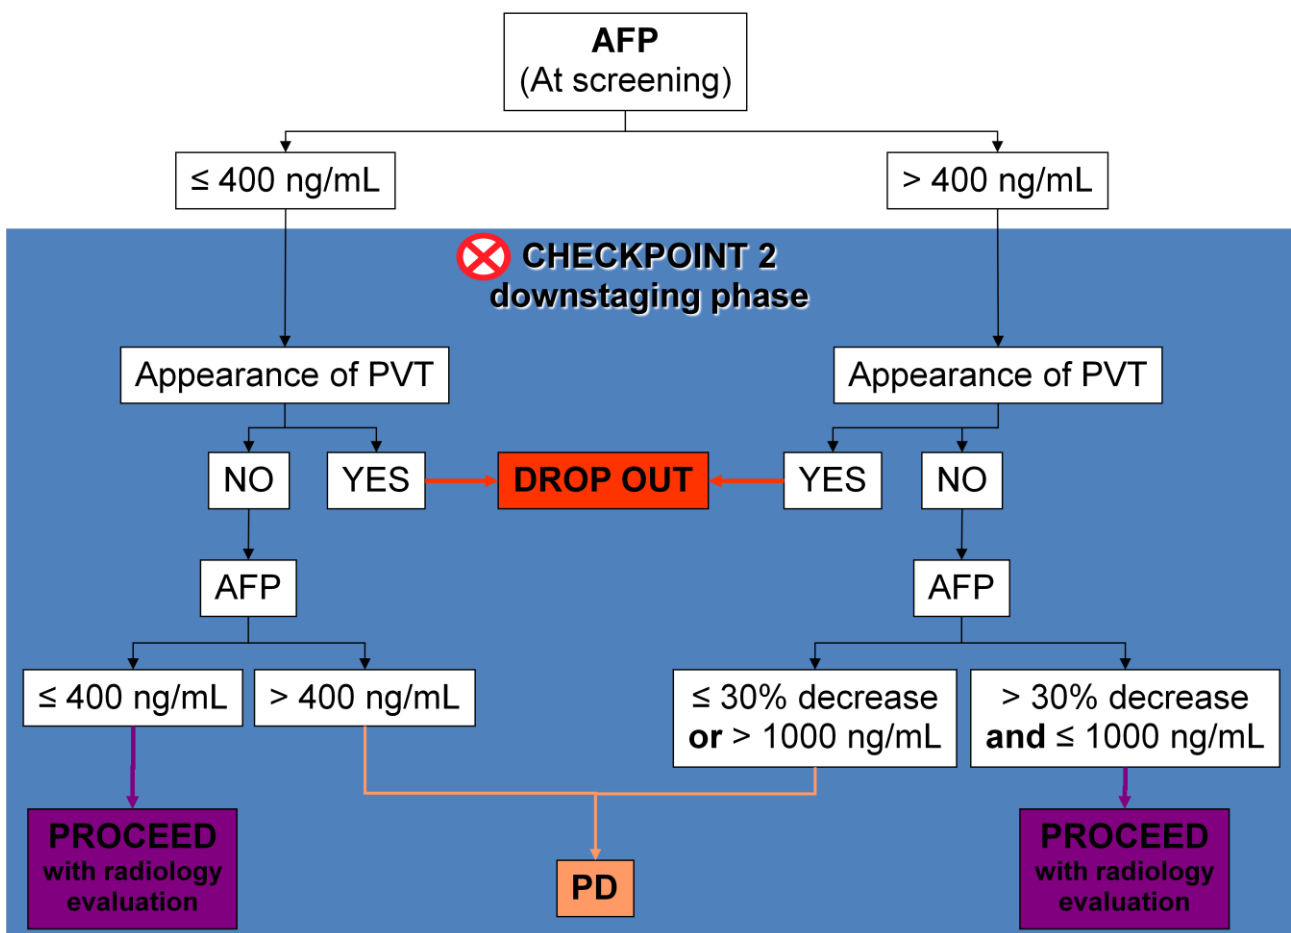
AFP
(At screening)

≤ 400 ng/mL

> 400 ng/mL

CHECKPOINT 2
downstaging phase

Appearance of PVT

Appearance of PVT

NO

YES

DROP OUT

YES

NO

AFP

AFP

≤ 400 ng/mL

> 400 ng/mL

≤ 30% decrease or > 1000 ng/mL

> 30% decrease and ≤ 1000 ng/mL

PROCEED with radiology evaluation

PD

PROCEED with radiology evaluation